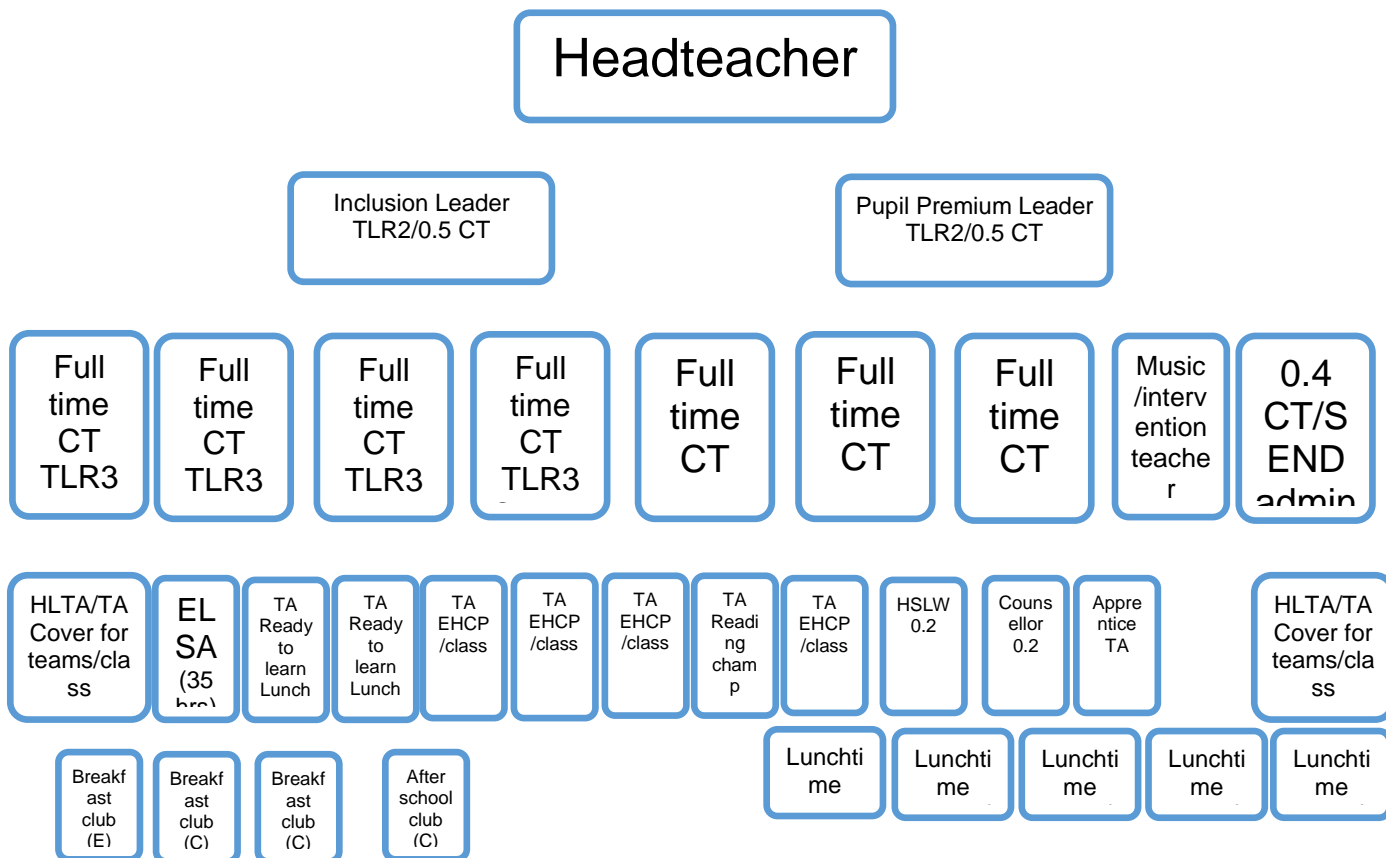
Headteacher

Inclusion Leader TLR2/0.5 CT

Pupil Premium Leader TLR2/0.5 CT

Full time CT TLR3

Full time CT TLR3

Full time CT TLR3

Full time CT TLR3

Full time CT

Full time CT

Full time CT

Music /intervention teacher

0.4 CT/SEND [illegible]

HLTA/TA Cover for teams/class

ELSA (35 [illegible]

TA Ready to learn Lunch

TA Ready to learn Lunch

TA EHCP /class

TA EHCP /class

TA EHCP /class

TA Reading champ

TA EHCP /class

HSLW 0.2

Counsellor 0.2

Apprentice TA

HLTA/TA Cover for teams/class

Breakfast club (E)

Breakfast club (C)

Breakfast club (C)

After school club (C)

Lunchtime

Lunchtime

Lunchtime

Lunchtime

Lunchtime